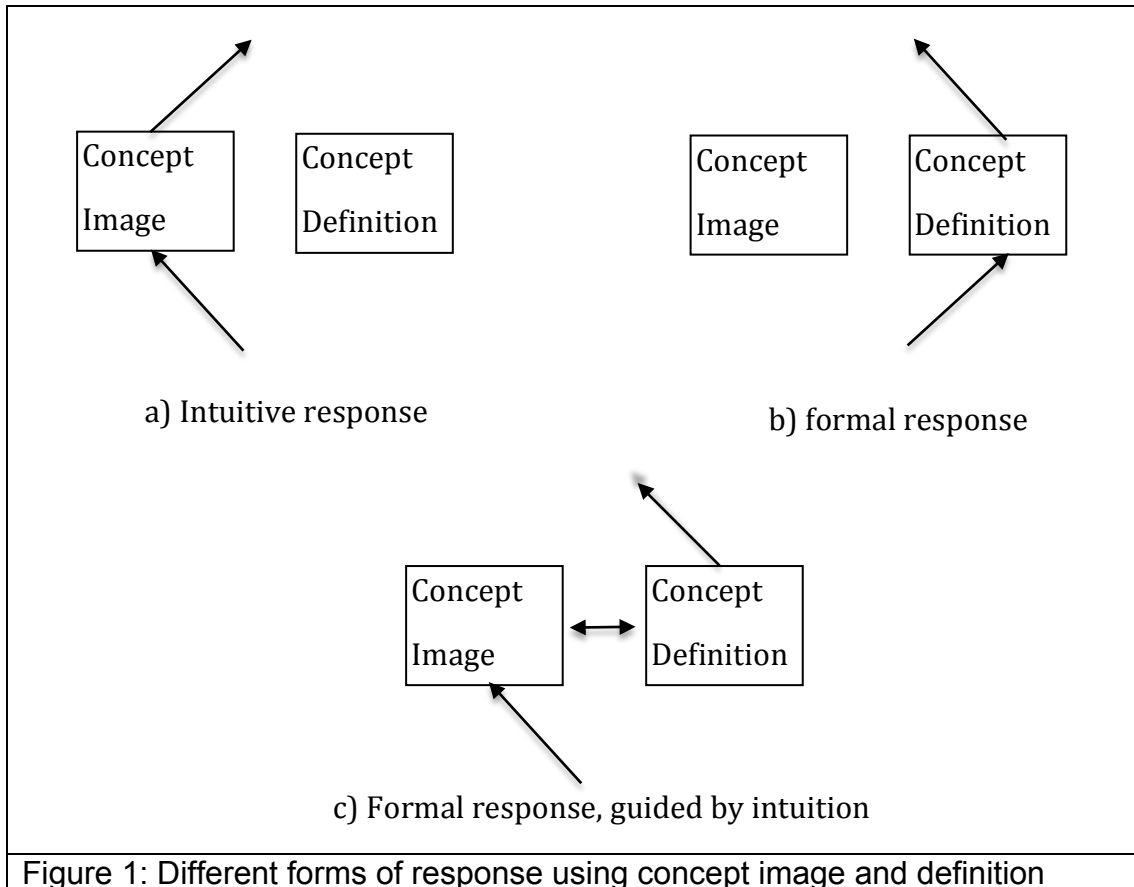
Concept Image

Concept Definition

a) Intuitive response

Concept Image

Concept Definition

b) formal response

Concept Image

Concept Definition

c) Formal response, guided by intuition

Figure 1: Different forms of response using concept image and definition